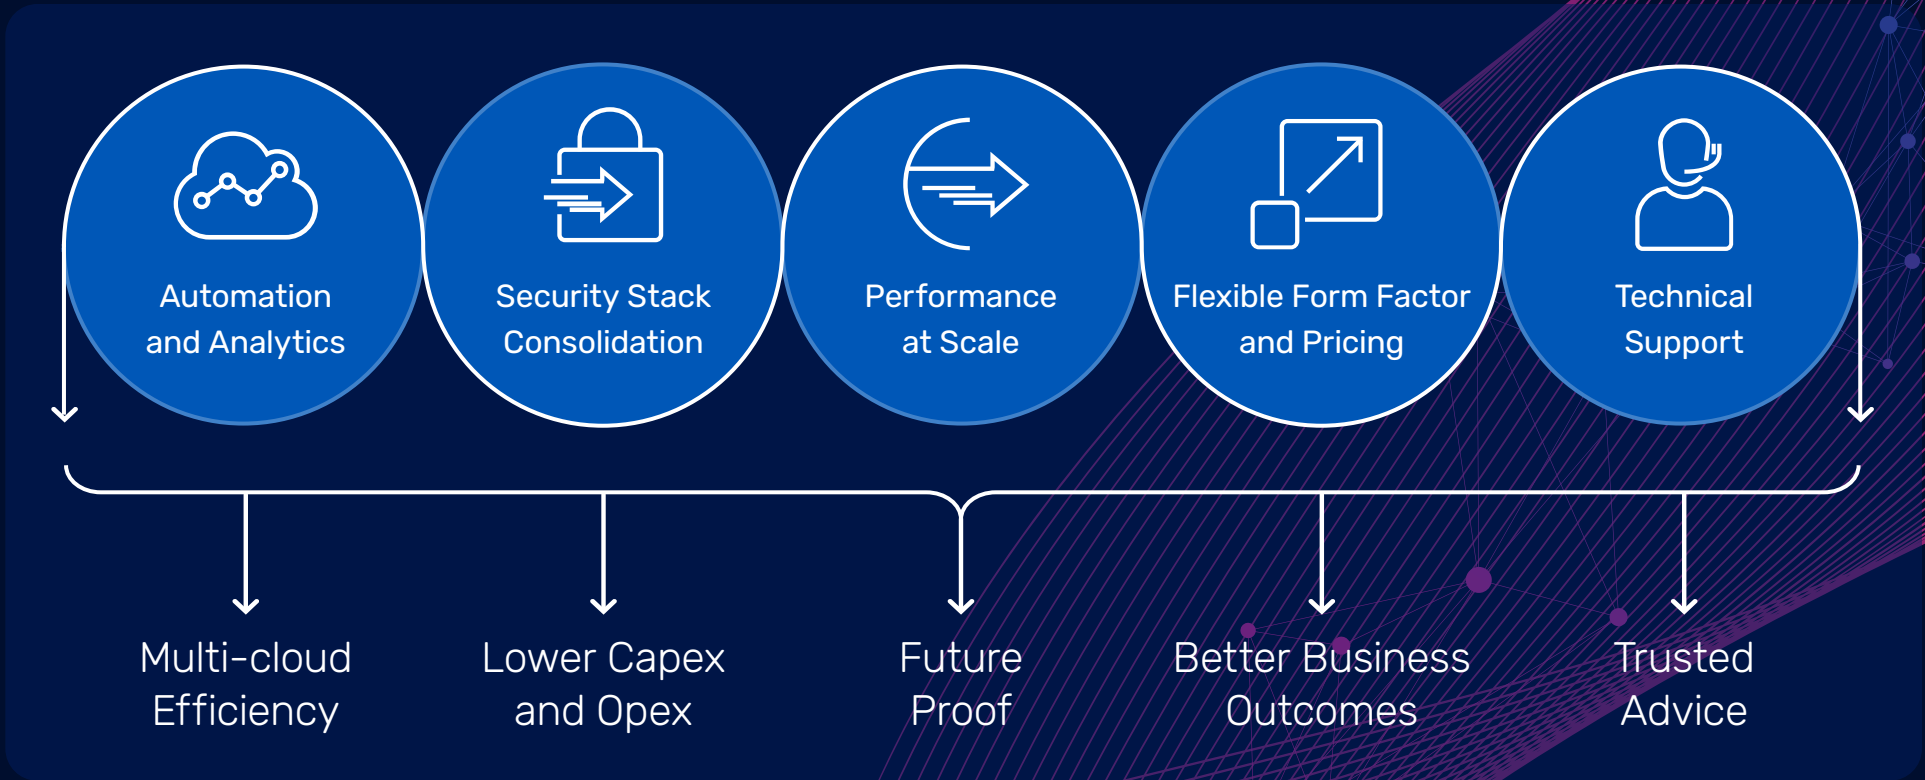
Automation and Analytics

Security Stack Consolidation

Performance at Scale

Flexible Form Factor and Pricing

Technical Support

Multi-cloud Efficiency

Lower Capex and Opex

Future Proof

Better Business Outcomes

Trusted Advice